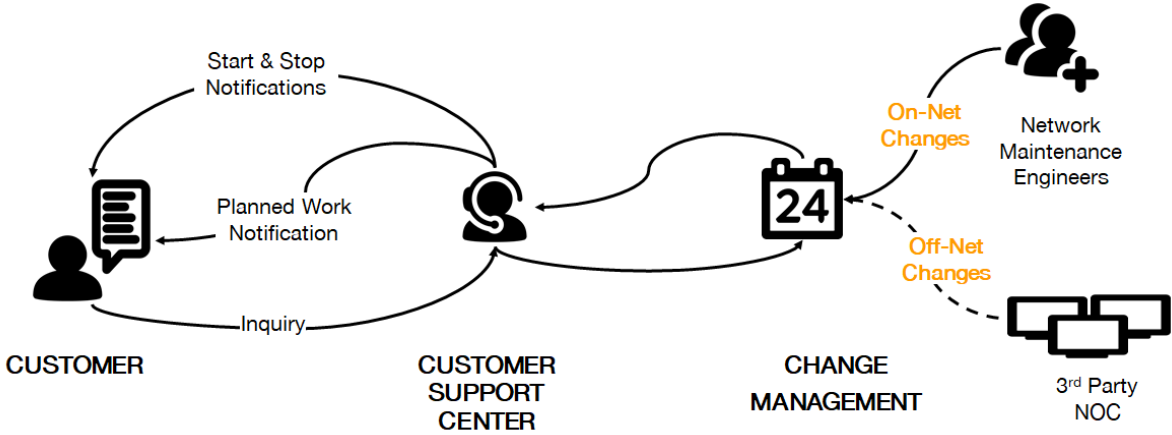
Start & Stop Notifications

Planned Work Notification

Inquiry

CUSTOMER

CUSTOMER SUPPORT CENTER

24

CHANGE MANAGEMENT

On-Net Changes

Off-Net Changes

Network Maintenance Engineers

3$^{rd}$ Party NOC